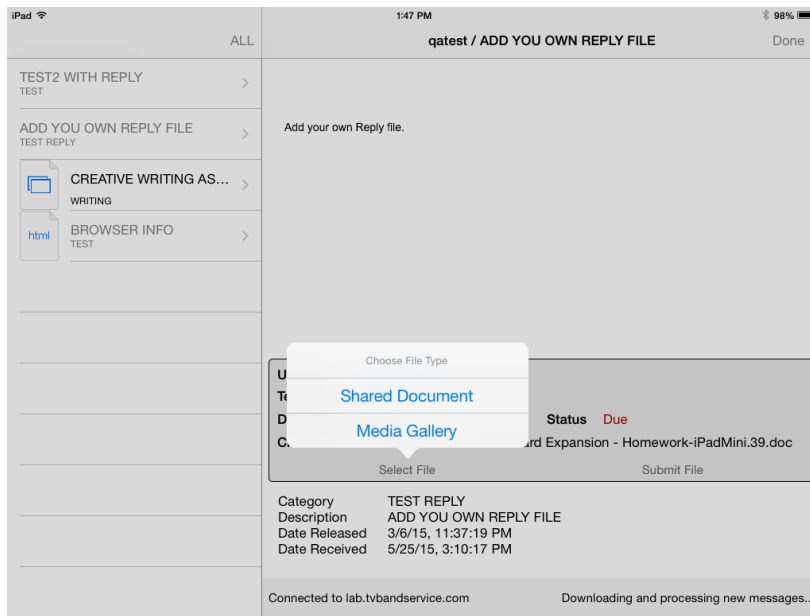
iPad

1:47 PM

98%

ALL

qatest / ADD YOU OWN REPLY FILE

Done

TEST2 WITH REPLY
TEST

ADD YOU OWN REPLY FILE
TEST REPLY

CREATIVE WRITING AS...
WRITING

html

BROWSER INFO
TEST

Add your own Reply file.

Choose File Type

Shared Document

Media Gallery

U

Te

D

Status Due

C

rd Expansion - Homework-iPadMini.39.doc

Select File

Submit File

Category TEST REPLY
Description ADD YOU OWN REPLY FILE
Date Released 3/6/15, 11:37:19 PM
Date Received 5/25/15, 3:10:17 PM

Connected to lab.tvbandservice.com

Downloading and processing new messages...